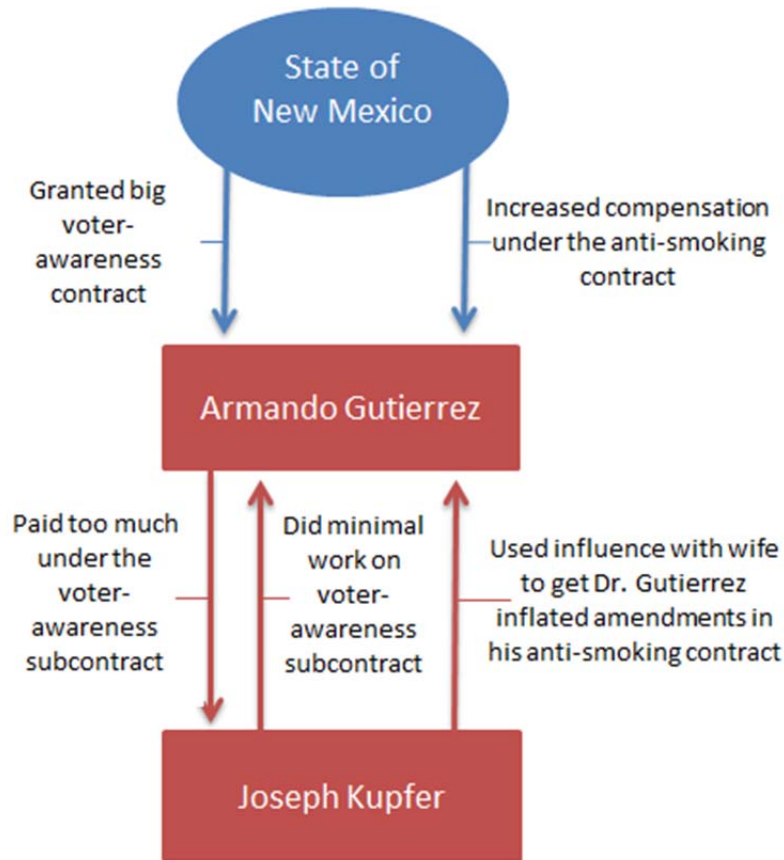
State of New Mexico

Granted big voter-awareness contract

Increased compensation under the anti-smoking contract

Armando Gutierrez

Paid too much under the voter-awareness subcontract

Did minimal work on voter-awareness subcontract

Used influence with wife to get Dr. Gutierrez inflated amendments in his anti-smoking contract

Joseph Kupfer